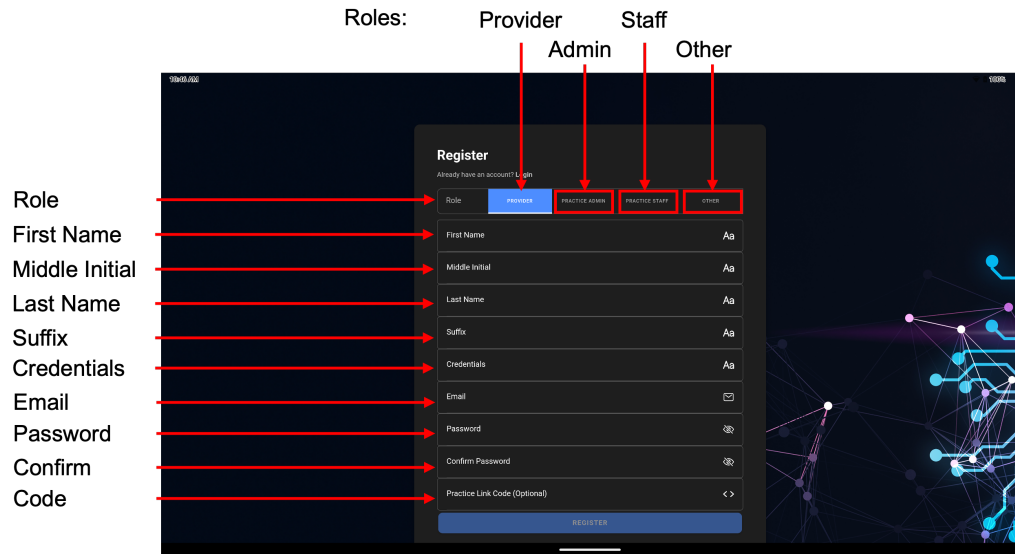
Roles:
Provider
Admin
Staff
Other

Role
First Name
Middle Initial
Last Name
Suffix
Credentials
Email
Password
Confirm
Code

10:40 AM
100%

Register
Already have an account? Login

Role
PROVIDER
PRACTICE ADMIN
PRACTICE STAFF
OTHER

First Name Aa
Middle Initial Aa
Last Name Aa
Suffix Aa
Credentials Aa
Email
Password
Confirm Password
Practice Link Code (Optional) <>

REGISTER